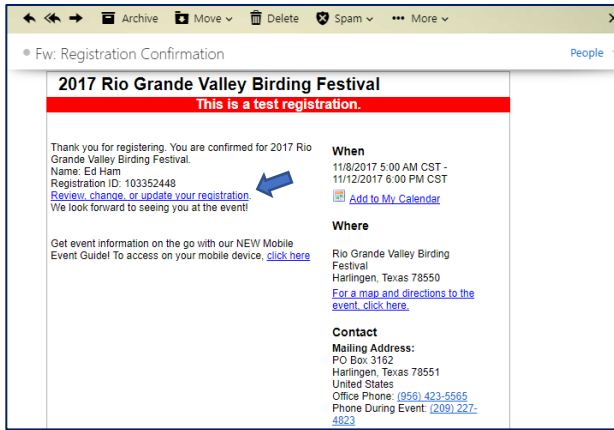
Archive Move Delete Spam More

Fw: Registration Confirmation

People

2017 Rio Grande Valley Birding Festival

This is a test registration.

Thank you for registering. You are confirmed for 2017 Rio Grande Valley Birding Festival.
Name: Ed Ham
Registration ID: 103352448
Review, change, or update your registration.
We look forward to seeing you at the event!

Get event information on the go with our NEW Mobile Event Guide! To access on your mobile device, click here

When
11/8/2017 5:00 AM CST - 11/12/2017 6:00 PM CST
Add to My Calendar

Where
Rio Grande Valley Birding Festival
Harlingen, Texas 78550
For a map and directions to the event, click here.

Contact
Mailing Address:
PO Box 3162
Harlingen, Texas 78551
United States
Office Phone: (956) 423-5565
Phone During Event: (209) 227-4823